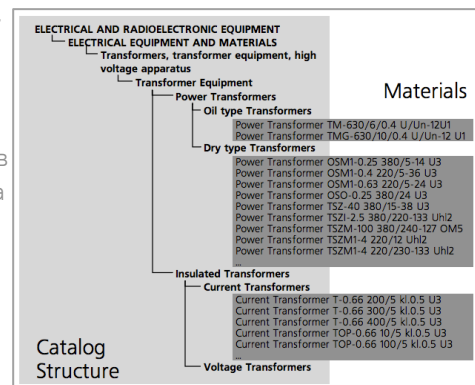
ELECTRICAL AND RADIOELECTRONIC EQUIPMENT
ELECTRICAL EQUIPMENT AND MATERIALS
Transformers, transformer equipment, high voltage apparatus
Transformer Equipment
Power Transformers
Oil type Transformers
Power Transformer TM-630/6/0.4 U/Un-12U1
Power Transformer TMG-630/10/0.4 U/Un-12 U1
Dry type Transformers
Power Transformer OSM1-0.25 380/5-14 U3
Power Transformer OSM1-0.4 220/5-36 U3
Power Transformer OSM1-0.63 220/5-24 U3
Power Transformer OSO-0.25 380/24 U3
Power Transformer TSZ-40 380/15-38 U3
Power Transformer TSZI-2.5 380/220-133 Uhl2
Power Transformer TSZM-100 380/240-127 OM5
Power Transformer TSZM1-4 220/12 Uhl2
Power Transformer TSZM1-4 220/230-133 Uhl2
...
Insulated Transformers
Current Transformers
Current Transformer T-0.66 200/5 kl.0.5 U3
Current Transformer T-0.66 300/5 kl.0.5 U3
Current Transformer T-0.66 400/5 kl.0.5 U3
Current Transformer TOP-0.66 10/5 kl.0.5 U3
Current Transformer TOP-0.66 100/5 kl.0.5 U3
...
Voltage Transformers

Materials

Catalog Structure